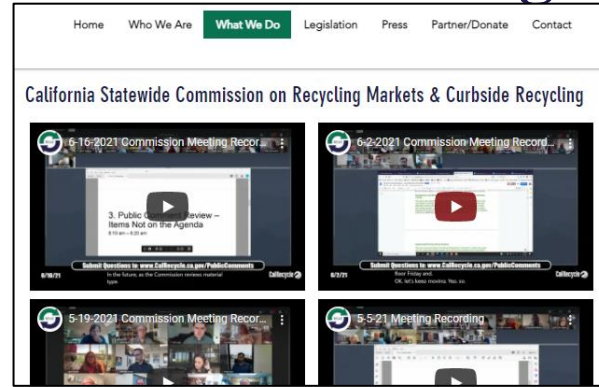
Home Who We Are What We Do Legislation Press Partner/Donate Contact

California Statewide Commission on Recycling Markets & Curbside Recycling

6-16-2021 Commission Meeting Recor...

3. Public Comment Review – Items Not on the Agenda

Submit Questions to: www.CalRecycle.ca.gov/PublicComments

In the future, as the Commission reviews material type.

6/16/21

CalRecycle

6-2-2021 Commission Meeting Record...

Submit Questions to: www.CalRecycle.ca.gov/PublicComments

floor Friday and.

OK, let's keep moving. Yes, so.

6/2/21

CalRecycle

5-19-2021 Commission Meeting Recor...

5-5-21 Meeting Recording